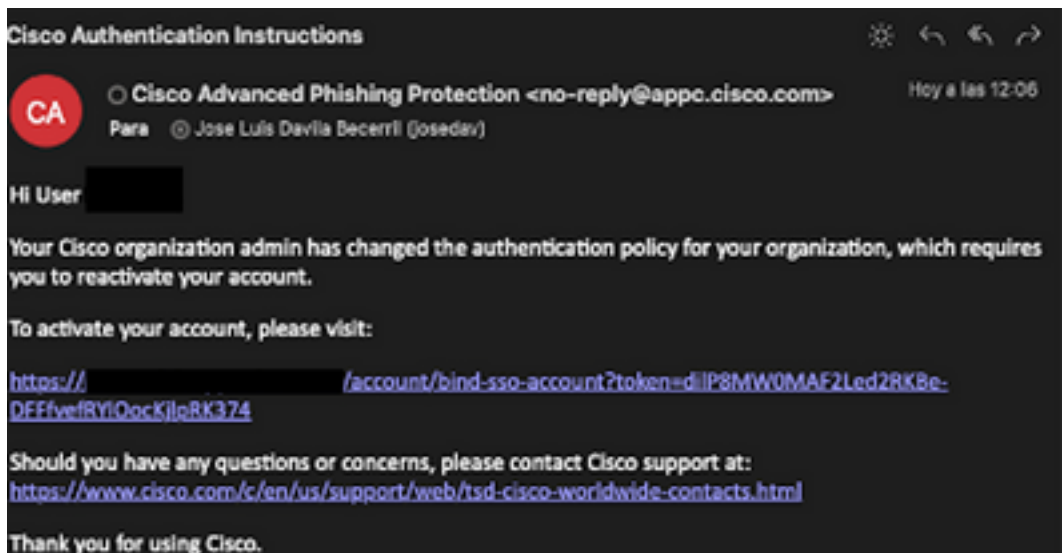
Cisco Authentication Instructions

CA

Cisco Advanced Phishing Protection <no-reply@appc.cisco.com>

Hoy a las 12:06

Para Jose Luis Davila Becerril (josedav)

Hi User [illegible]

Your Cisco organization admin has changed the authentication policy for your organization, which requires you to reactivate your account.

To activate your account, please visit:

https:// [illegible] /account/bind-sso-account?token=dilP8MW0MAF2Led2RKBe-DFFfvefRYlOocKjlpRK374

Should you have any questions or concerns, please contact Cisco support at: https://www.cisco.com/c/en/us/support/web/tsd-cisco-worldwide-contacts.html

Thank you for using Cisco.